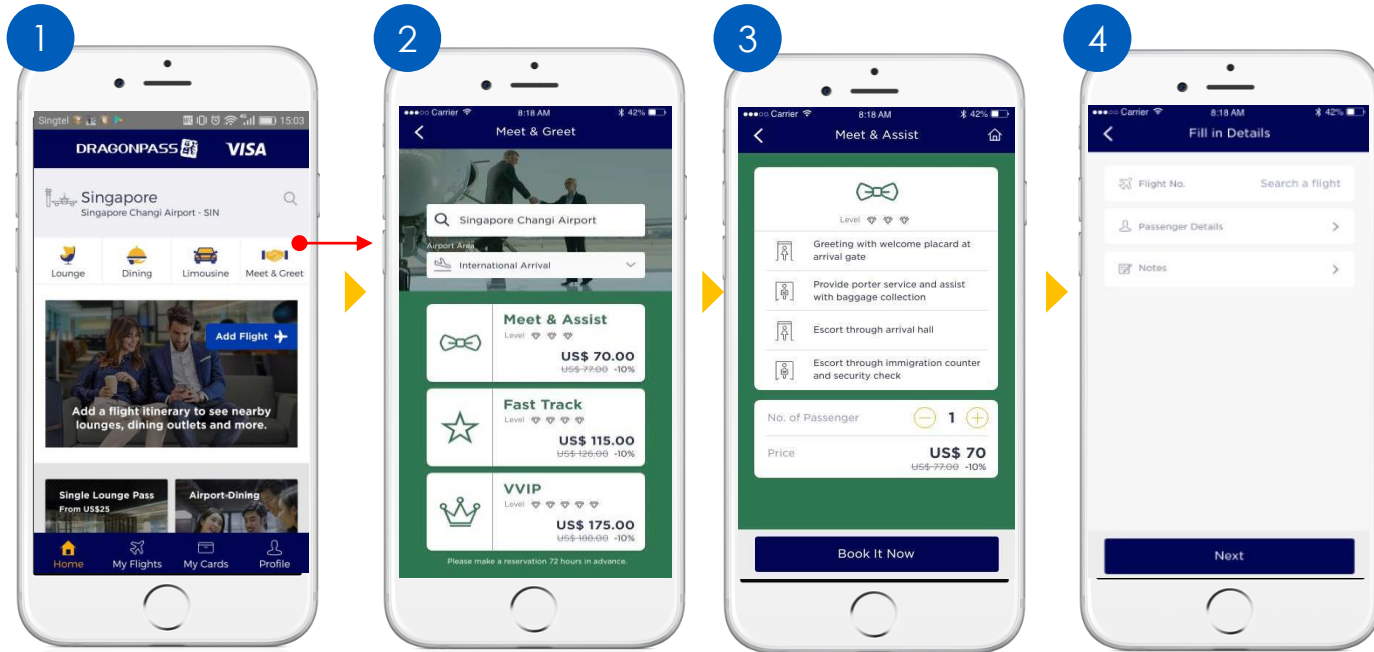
1

Singtel 15:03

DRAGONPASS VISA

Singapore
Singapore Changi Airport - SIN

Lounge
Dining
Limousine
Meet & Greet

Add Flight

Add a flight itinerary to see nearby lounges, dining outlets and more.

Single Lounge Pass
From US$25

Airport-Dining

Home
My Flights
My Cards
Profile

2

Carrier 8:18 AM 42%

Meet & Greet

Singapore Changi Airport

Airport Area

International Arrival

Meet & Assist
Level
US$ 70.00
~~US$ 77.00~~ -10%

Fast Track
Level
US$ 115.00
~~US$ 126.00~~ -10%

VVIP
Level
US$ 175.00
~~US$ 188.00~~ -10%

Please make a reservation 72 hours in advance.

3

Carrier 8:18 AM 42%

Meet & Assist

Level

Greeting with welcome placard at arrival gate

Provide porter service and assist with baggage collection

Escort through arrival hall

Escort through immigration counter and security check

No. of Passenger 1

Price
US$ 70
~~US$ 77.00~~ -10%

Book It Now

4

Carrier 8:18 AM 42%

Fill in Details

Flight No.
Search a flight

Passenger Details

Notes

Next